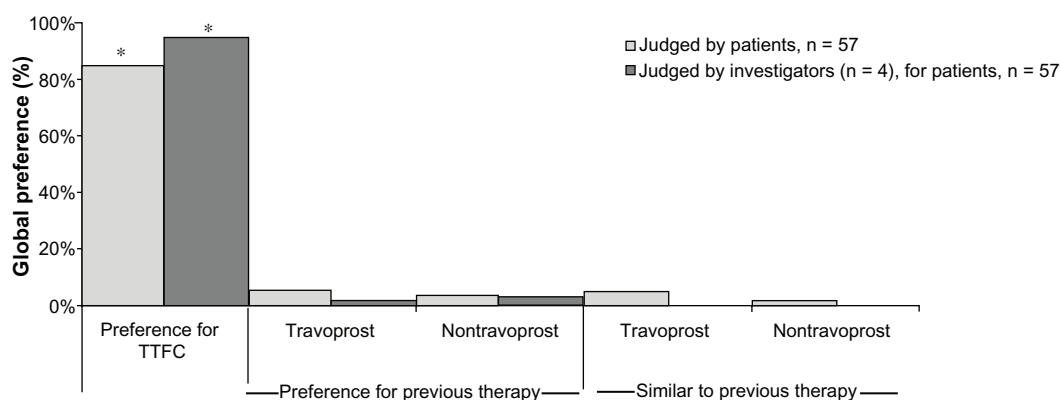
100%
80%
60%
40%
20%
0%

Global preference (%)

*
*

Judged by patients, n = 57
Judged by investigators (n = 4), for patients, n = 57

Preference for TTFC
Travoprost
Nontravoprost
Travoprost
Nontravoprost

Preference for previous therapy
Similar to previous therapy